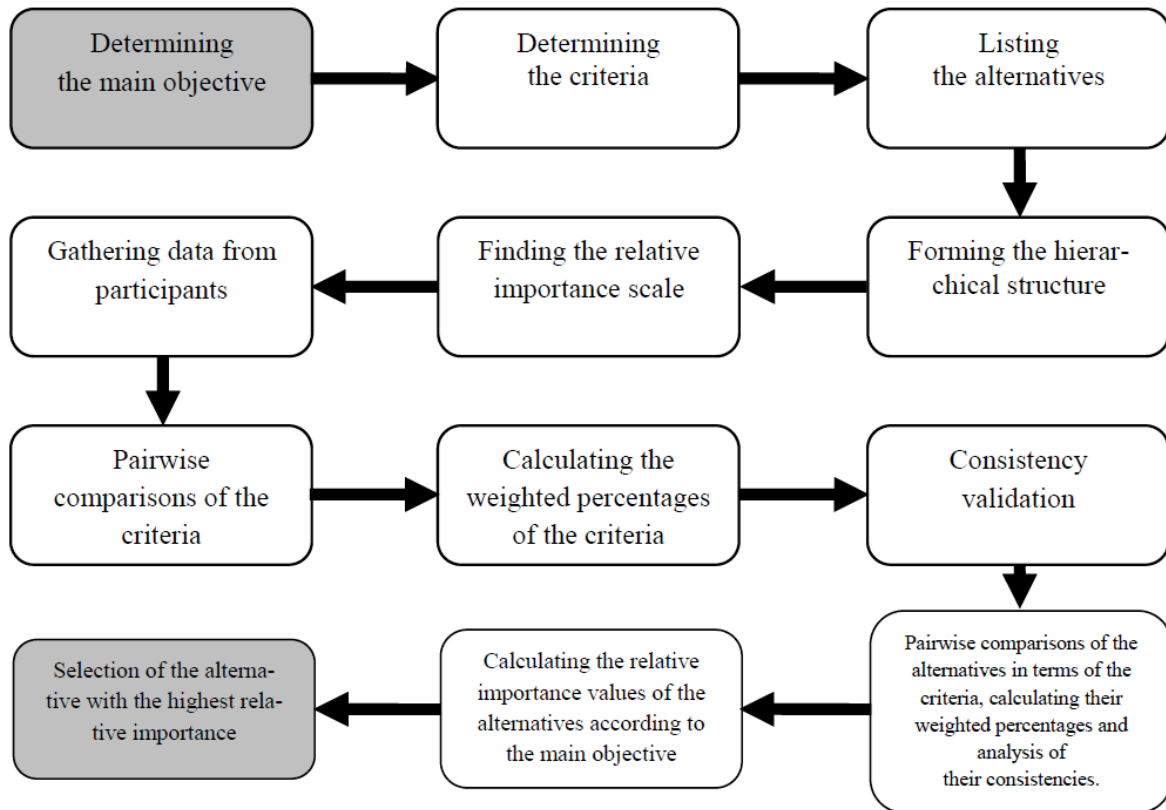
Determining the main objective

Determining the criteria

Listing the alternatives

Forming the hierarchical structure

Finding the relative importance scale

Gathering data from participants

Pairwise comparisons of the criteria

Calculating the weighted percentages of the criteria

Consistency validation

Pairwise comparisons of the alternatives in terms of the criteria, calculating their weighted percentages and analysis of their consistencies.

Calculating the relative importance values of the alternatives according to the main objective

Selection of the alternative with the highest relative importance